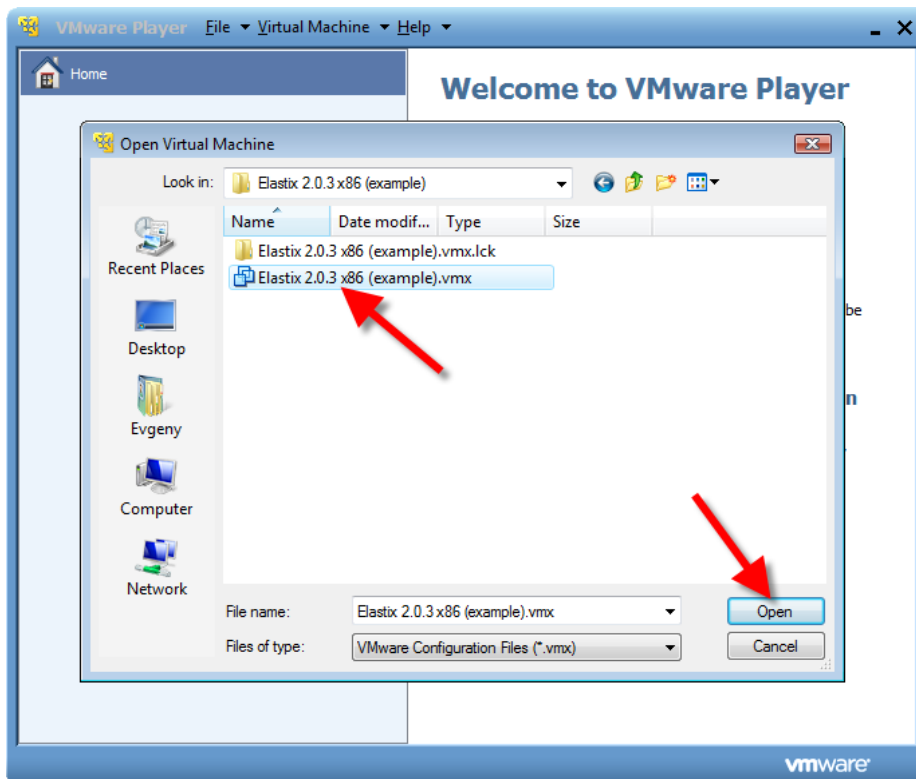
VMware Player File ▾ Virtual Machine ▾ Help ▾

Home

Welcome to VMware Player

Open Virtual Machine

Look in: Elastix 2.0.3 x86 (example)

Recent Places

Desktop

Evgeny

Computer

Network

| Name | Date modif... | Type | Size |
|---|---|---|---|
| Elastix 2.0.3 x86 (example).vmx.lck | | | |
| Elastix 2.0.3 x86 (example).vmx | | | |

File name: Elastix 2.0.3 x86 (example).vmx

Files of type: VMware Configuration Files (*.vmx)

Open

Cancel

be

n

vmware